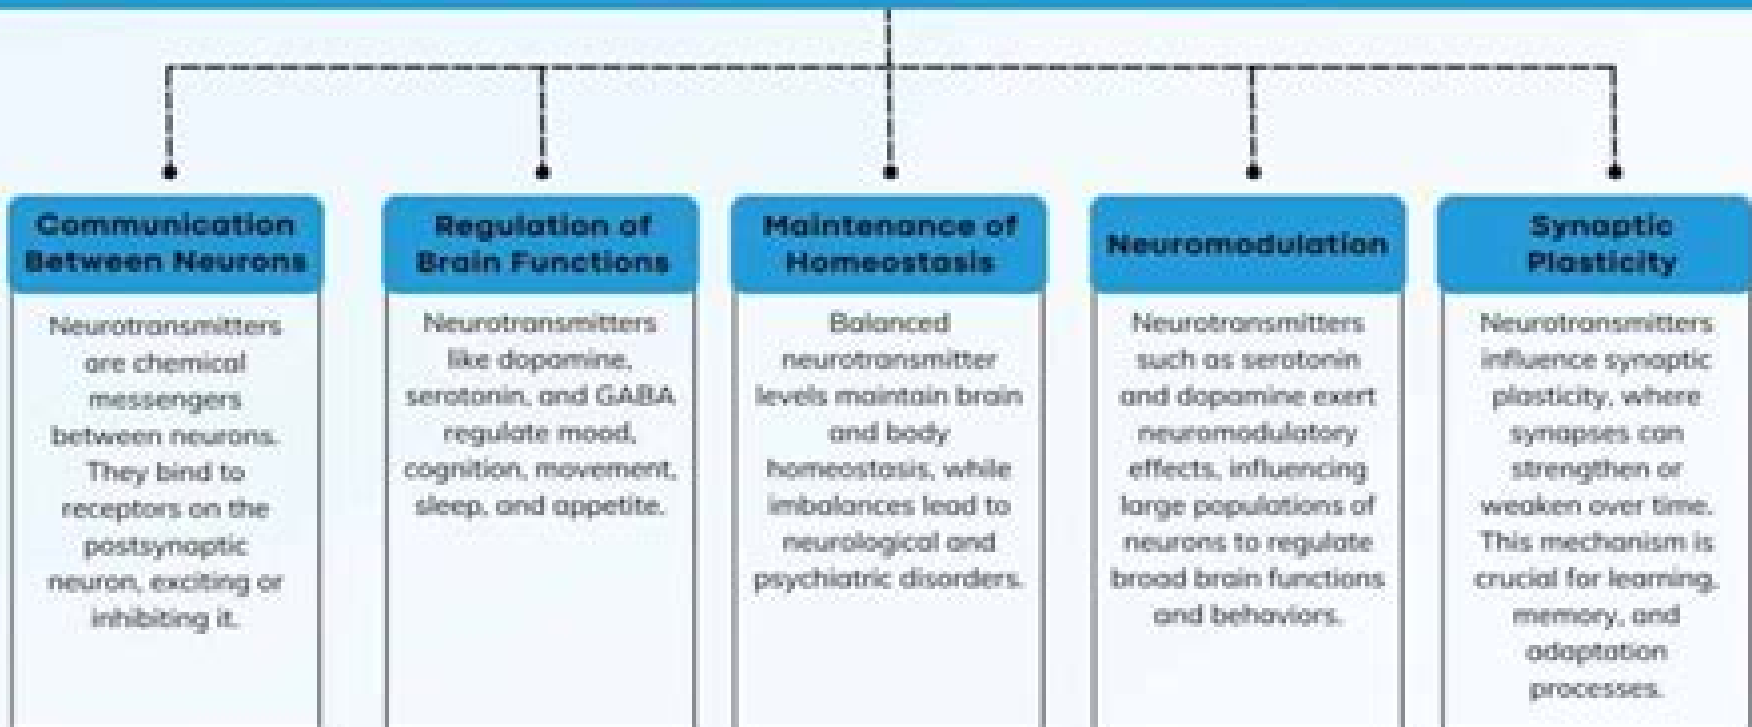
Communication Between Neurons

Neurotransmitters are chemical messengers between neurons. They bind to receptors on the postsynaptic neuron, exciting or inhibiting it.

Regulation of Brain Functions

Neurotransmitters like dopamine, serotonin, and GABA regulate mood, cognition, movement, sleep, and appetite.

Maintenance of Homeostasis

Balanced neurotransmitter levels maintain brain and body homeostasis, while imbalances lead to neurological and psychiatric disorders.

Neuromodulation

Neurotransmitters such as serotonin and dopamine exert neuromodulatory effects, influencing large populations of neurons to regulate broad brain functions and behaviors.

Synaptic Plasticity

Neurotransmitters influence synaptic plasticity, where synapses can strengthen or weaken over time. This mechanism is crucial for learning, memory, and adaptation processes.